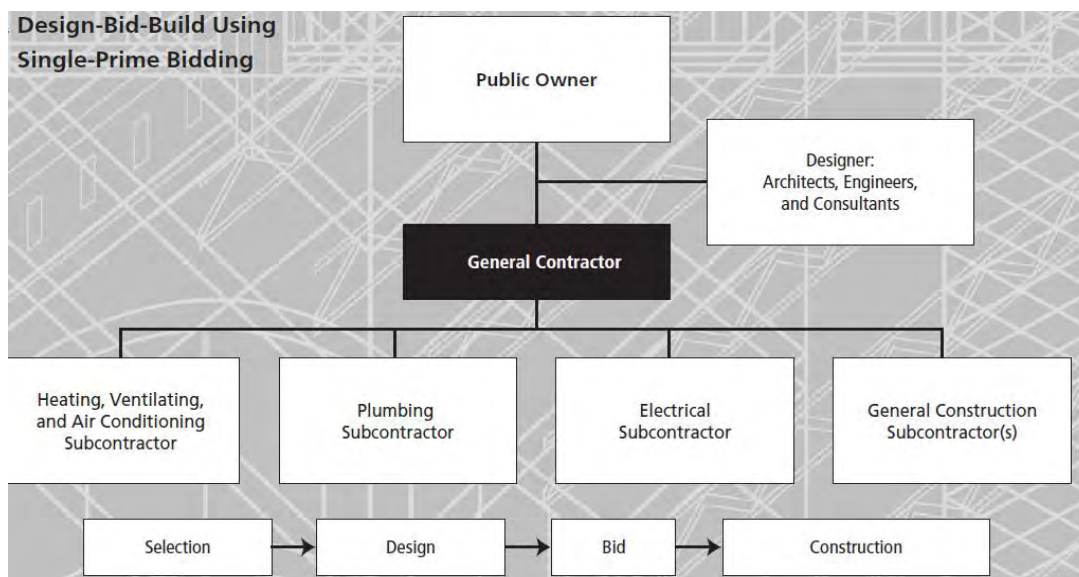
Design-Bid-Build Using Single-Prime Bidding

Public Owner

Designer: Architects, Engineers, and Consultants

General Contractor

Heating, Ventilating, and Air Conditioning Subcontractor

Plumbing Subcontractor

Electrical Subcontractor

General Construction Subcontractor(s)

Selection

Design

Bid

Construction